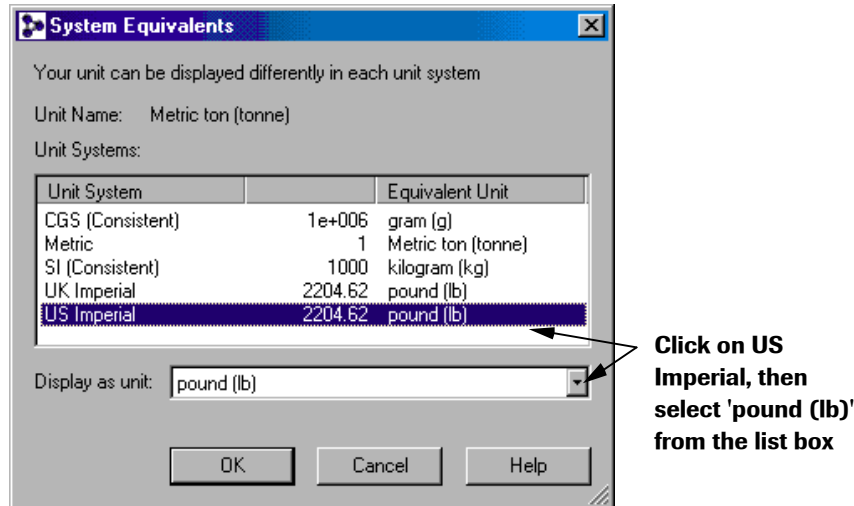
System Equivalents

Your unit can be displayed differently in each unit system

Unit Name: Metric ton (tonne)

Unit Systems:

| Unit System | | Equivalent Unit |
|---|---|---|
| CGS (Consistent) | 1e+006 | gram (g) |
| Metric | 1 | Metric ton (tonne) |
| SI (Consistent) | 1000 | kilogram (kg) |
| UK Imperial | 2204.62 | pound (lb) |
| US Imperial | 2204.62 | pound (lb) |

Display as unit: pound (lb)

OK Cancel Help

Click on US Imperial, then select 'pound (lb)' from the list box